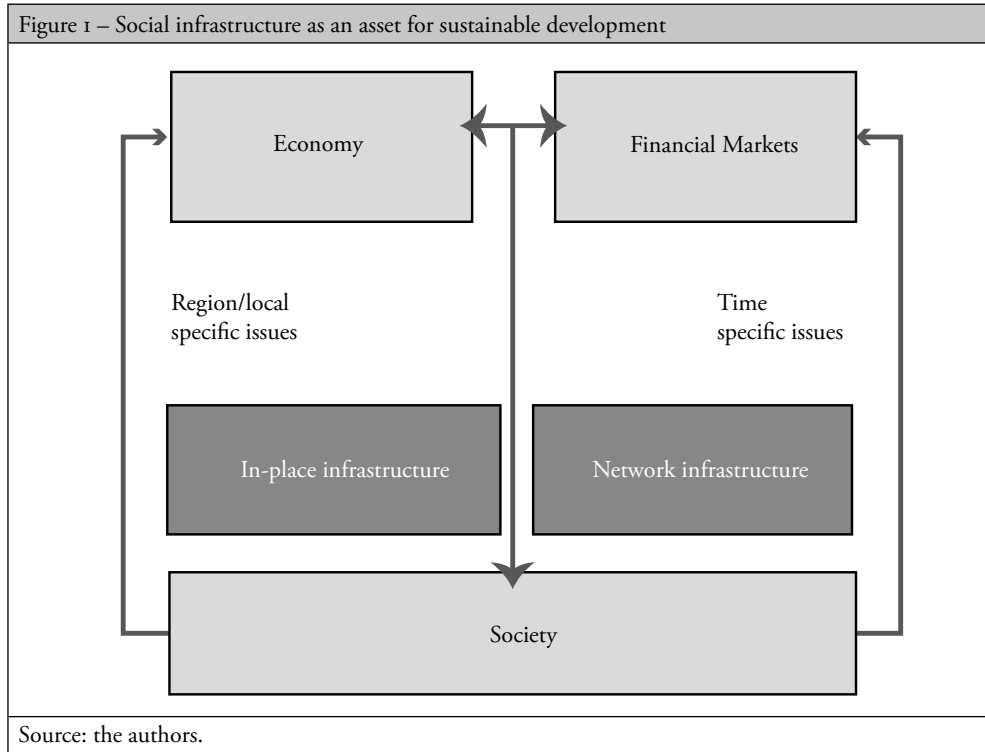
Figure 1 – Social infrastructure as an asset for sustainable development

Economy

Financial Markets

Region/local specific issues

Time specific issues

In-place infrastructure

Network infrastructure

Society

Source: the authors.